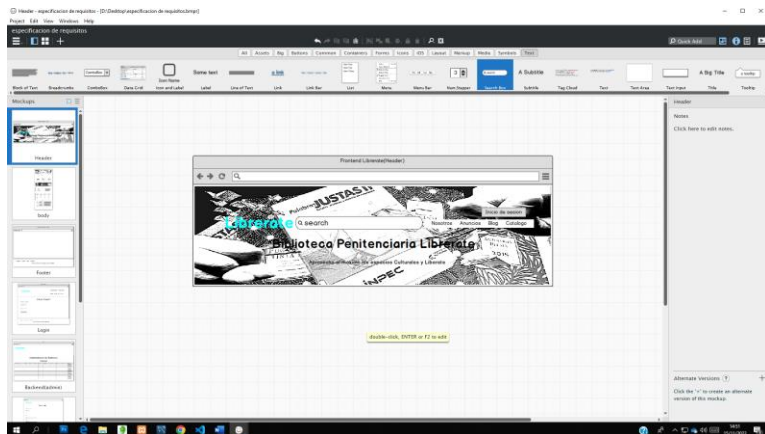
Header - especificacion de requisitos - [D:\Desktop\especificacion de requisitos.bmpr]
Project Edit View Windows Help
especificacion de requisitos

All Assets Big Buttons Common Containers Forms Icons iOS Layout Markup Media Symbols Text

Quick Add

Block of Text Breadcrumbs Combobox Data Grid Icon and Label Label Line of Text Link Link Bar List Menu Menu Bar Num Stepper Search Box Subtitle Tag Cloud Text Text Area Text Input Title Tooltip

Some text
a link
A Subtitle
A Big Title

Mockups

Header
body
Footer
Login
Backend(admin)

Frontend Liberate(Header)

Liberate
search
Iniciar de sesion
Nosotros Anuncios Blog Catalogo
Biblioteca Penitenciaria Liberate
JUSTAS
INPEC

double-click, ENTER or F2 to edit

Header
Notes
Click here to edit notes.

Alternate Versions
Click the '+' to create an alternate version of this mockup.